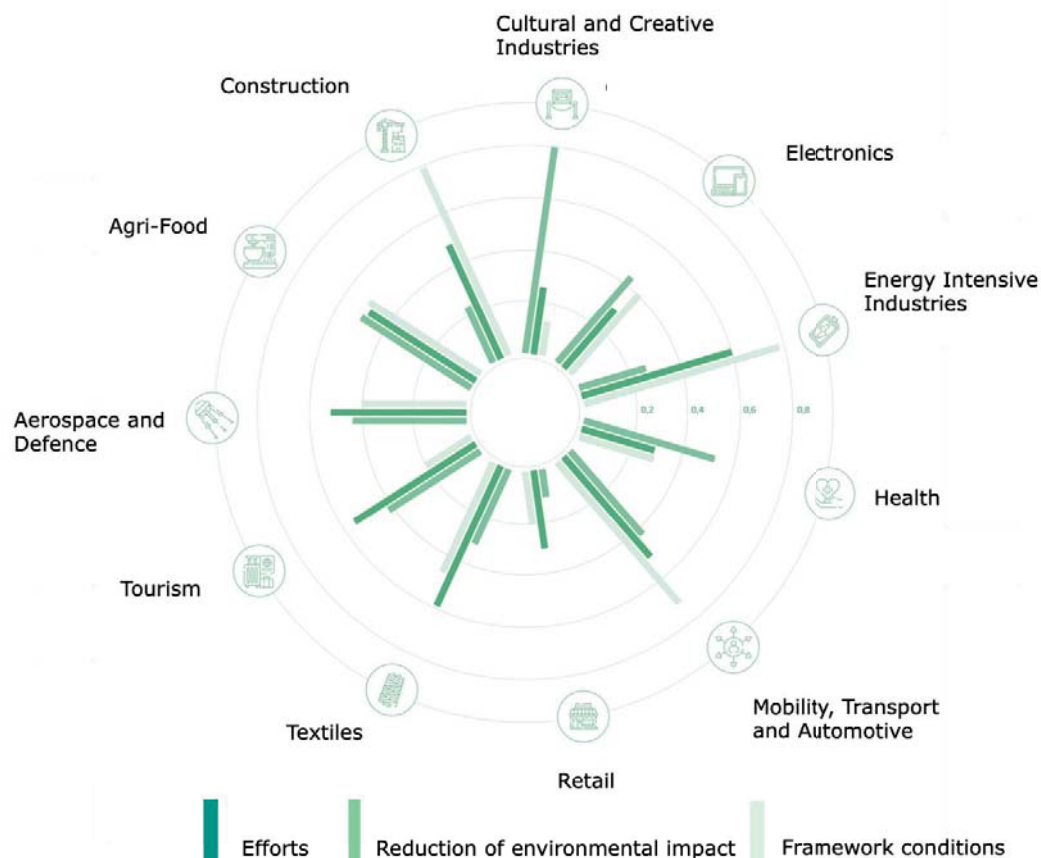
Cultural and Creative Industries

Construction

Electronics

Agri-Food

Energy Intensive Industries

Aerospace and Defence

0,2
0,4
0,6
0,8

Health

Tourism

Mobility, Transport and Automotive

Textiles

Retail

Efforts
Reduction of environmental impact
Framework conditions